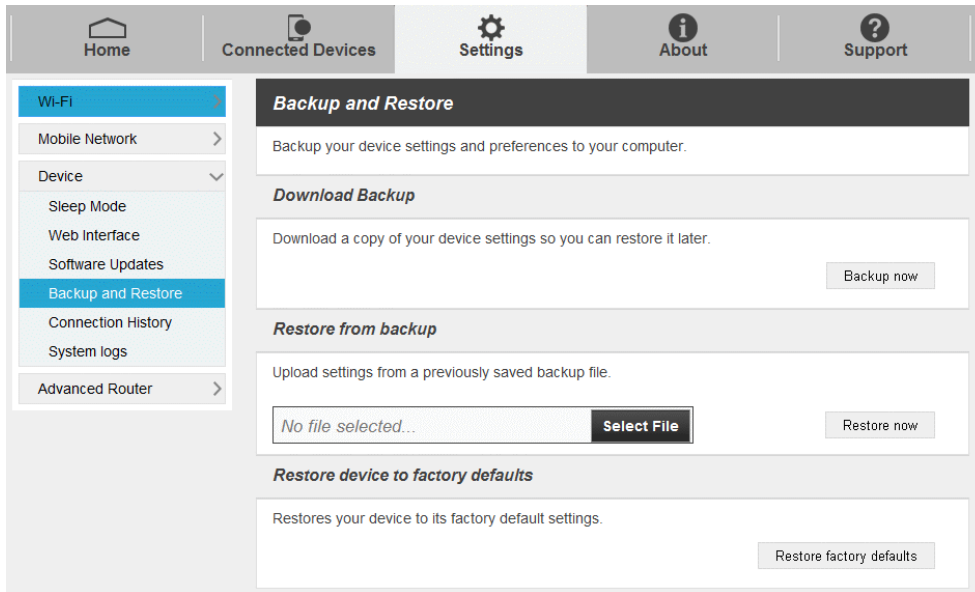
Home
Connected Devices
Settings
About
Support

Wi-Fi
Mobile Network
Device
Sleep Mode
Web Interface
Software Updates
Backup and Restore
Connection History
System logs
Advanced Router

Backup and Restore

Backup your device settings and preferences to your computer.

Download Backup

Download a copy of your device settings so you can restore it later.

Backup now

Restore from backup

Upload settings from a previously saved backup file.

No file selected...
Select File
Restore now

Restore device to factory defaults

Restores your device to its factory default settings.

Restore factory defaults